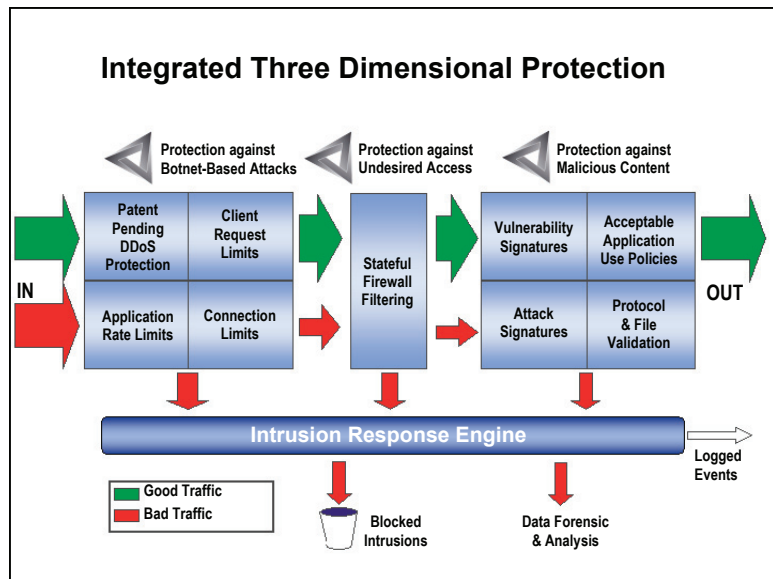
Integrated Three Dimensional Protection

Protection against Botnet-Based Attacks

Protection against Undesired Access

Protection against Malicious Content

Patent Pending DDoS Protection

Client Request Limits

Application Rate Limits

Connection Limits

Stateful Firewall Filtering

Vulnerability Signatures

Acceptable Application Use Policies

Attack Signatures

Protocol & File Validation

IN

OUT

Intrusion Response Engine

Logged Events

Good Traffic

Bad Traffic

Blocked Intrusions

Data Forensic & Analysis